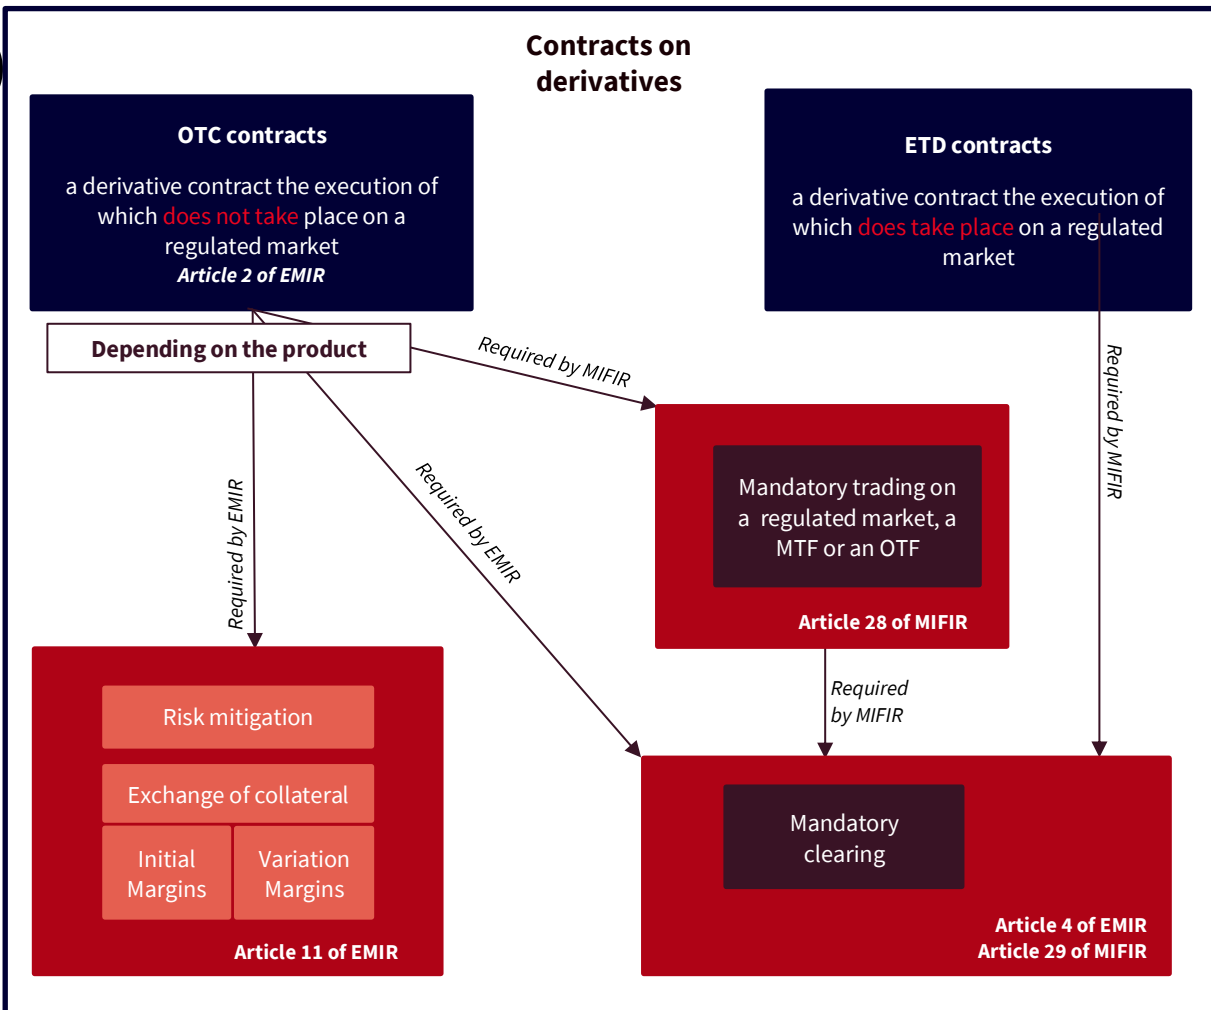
Contracts on derivatives

OTC contracts

a derivative contract the execution of which does not take place on a regulated market
Article 2 of EMIR

ETD contracts

a derivative contract the execution of which does take place on a regulated market

Depending on the product

Required by MIFIR

Required by MIFIR

Required by EMIR

Required by EMIR

Mandatory trading on a regulated market, a MTF or an OTF

Article 28 of MIFIR

Required by MIFIR

Risk mitigation

Exchange of collateral

Initial Margins

Variation Margins

Article 11 of EMIR

Mandatory clearing

Article 4 of EMIR
Article 29 of MIFIR